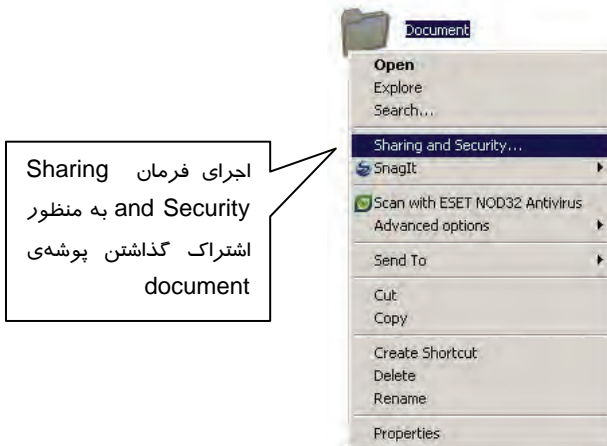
Document

Open
Explore
Search...
Sharing and Security...
SnagIt
Scan with ESET NOD32 Antivirus
Advanced options
Send To
Cut
Copy
Create Shortcut
Delete
Rename
Properties

اجرای فرمان Sharing and Security به منظور اشتراک گذاشتن پوشه‌ی document